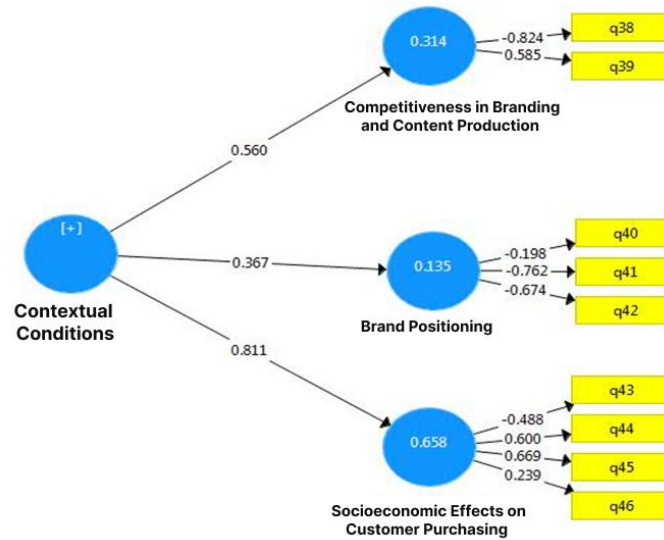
[+]

Contextual Conditions

0.560

0.367

0.811

0.314

-0.824

0.585

q38

q39

Competitiveness in Branding and Content Production

0.135

-0.198

-0.762

-0.674

q40

q41

q42

Brand Positioning

0.658

-0.488

0.600

0.669

0.239

q43

q44

q45

q46

Socioeconomic Effects on Customer Purchasing